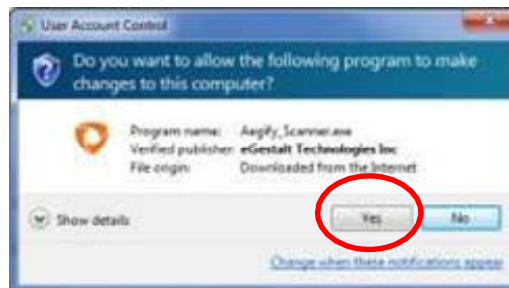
User Account Control

Do you want to allow the following program to make changes to this computer?

Program name: Aeglfy_Scanner.exe
Verified publisher: eGestalt Technologies Inc
File origin: Downloaded from the Internet

Show details

Yes

No

Change when these notifications appear